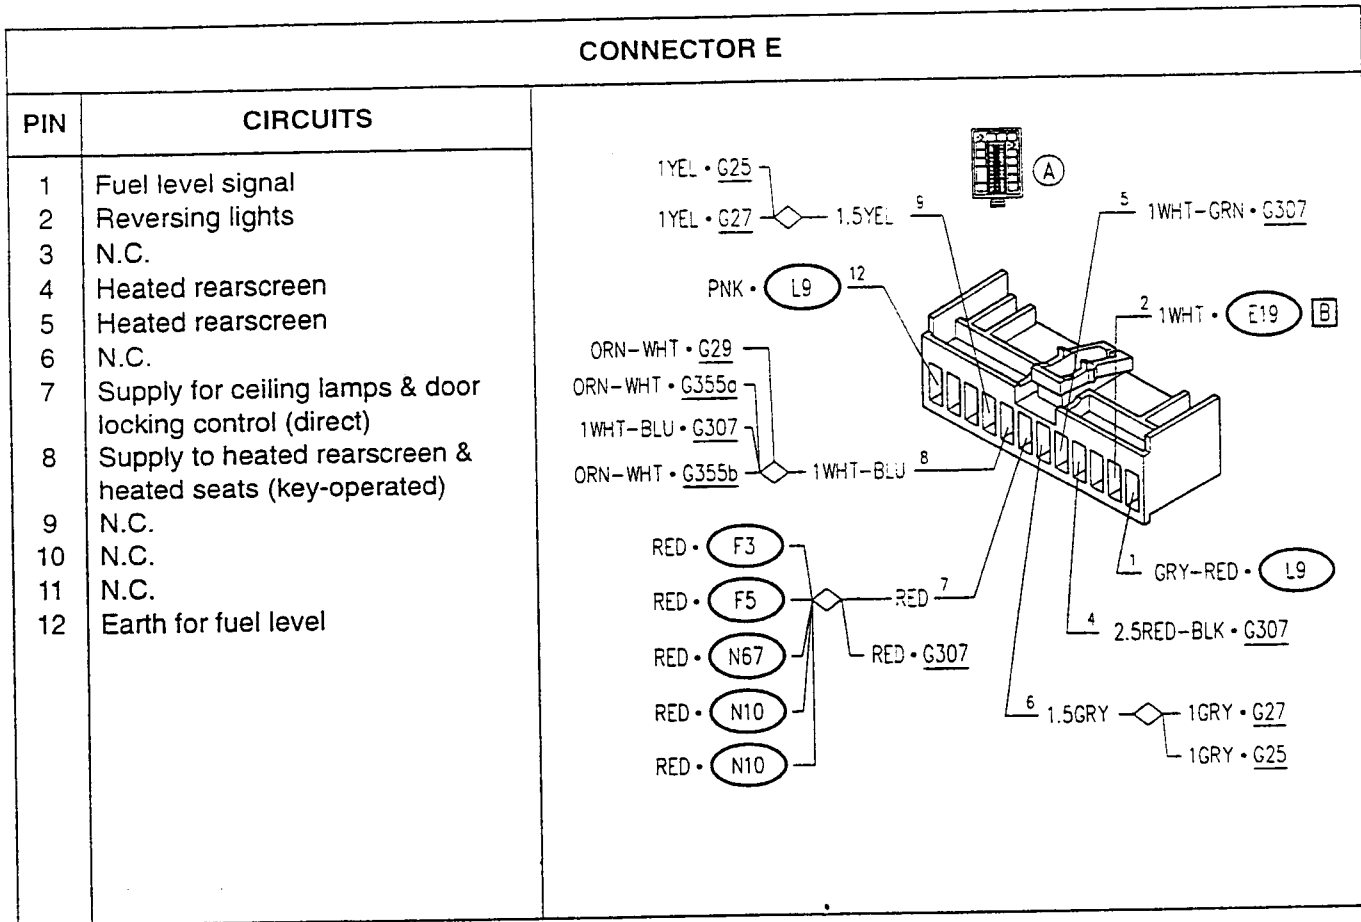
CONNECTOR E

| PIN | CIRCUITS |
|---|---|
| 1 | Fuel level signal |
| 2 | Reversing lights |
| 3 | N.C. |
| 4 | Heated rearscreen |
| 5 | Heated rearscreen |
| 6 | N.C. |
| 7 | Supply for ceiling lamps & door locking control (direct) |
| 8 | Supply to heated rearscreen & heated seats (key-operated) |
| 9 | N.C. |
| 10 | N.C. |
| 11 | N.C. |
| 12 | Earth for fuel level |

A

1YEL • G25
1YEL • G27
1.5YEL
9
5
1WHT-GRN • G307
PNK • L9
12
2
1WHT • E19
B
ORN-WHT • G29
ORN-WHT • G355a
1WHT-BLU • G307
ORN-WHT • G355b
1WHT-BLU
8
RED • F3
RED • F5
RED • N67
RED • N10
RED • N10
RED
7
RED • G307
1
GRY-RED • L9
4
2.5RED-BLK • G307
6
1.5GRY
1GRY • G27
1GRY • G25